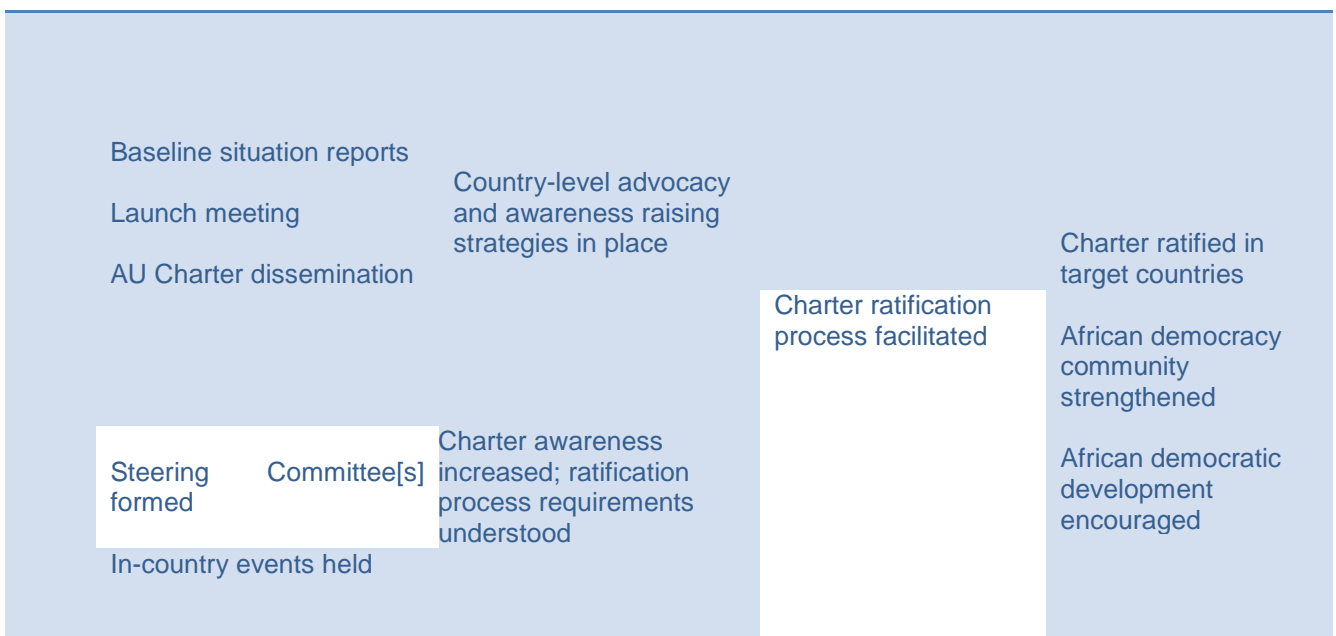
Baseline situation reports

Launch meeting

AU Charter dissemination

Country-level advocacy and awareness raising strategies in place

Steering Committee[s] formed

In-country events held

Charter awareness increased; ratification process requirements understood

Charter ratification process facilitated

Charter ratified in target countries

African democracy community strengthened

African democratic development encouraged